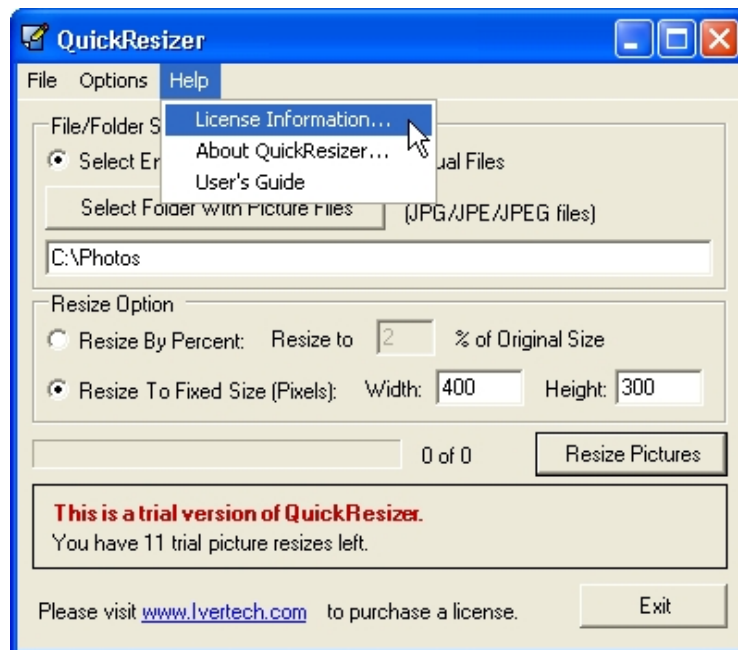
QuickResizer

File Options Help

License Information...
About QuickResizer...
User's Guide

File/Folder S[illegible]

Select E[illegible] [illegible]ual Files

Select Folder With Picture Files

(JPG/JPE/JPEG files)

C:\Photos

Resize Option

Resize By Percent: Resize to 2 % of Original Size

Resize To Fixed Size (Pixels): Width: 400 Height: 300

0 of 0

Resize Pictures

This is a trial version of QuickResizer.
You have 11 trial picture resizes left.

Please visit www.Ivertech.com to purchase a license.

Exit